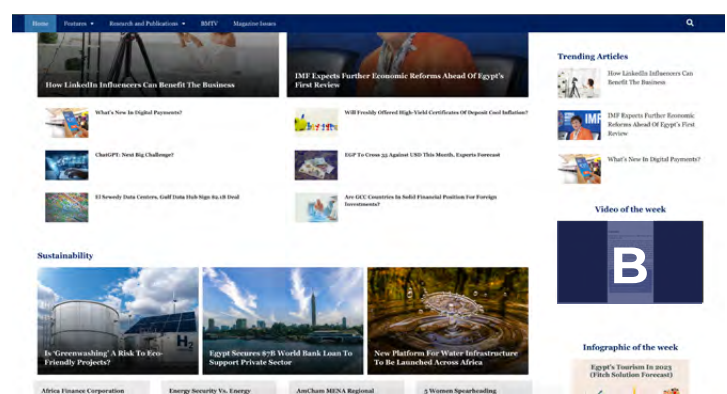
Home Features ▾ Research and Publications ▾ BMTV Magazine Issues

How LinkedIn Influencers Can Benefit The Business

IMF Expects Further Economic Reforms Ahead Of Egypt's First Review

What's New In Digital Payments?

Will Freshly Offered High-Yield Certificates Of Deposit Cool Inflation?

ChatGPT: Next Big Challenge?

EGP To Cross 35 Against USD This Month, Experts Forecast

El Sewedy Data Centers, Gulf Data Hub Sign $2.1B Deal

Are GCC Countries In Solid Financial Position For Foreign Investments?

Trending Articles

How LinkedIn Influencers Can Benefit The Business

IMF Expects Further Economic Reforms Ahead Of Egypt's First Review

What's New In Digital Payments?

Video of the week

B

Sustainability

Is 'Greenwashing' A Risk To Eco-Friendly Projects?

Egypt Secures $7B World Bank Loan To Support Private Sector

New Platform For Water Infrastructure To Be Launched Across Africa

Infographic of the week

Egypt's Tourism In 2023 (Fitch Solution Forecast)

Africa Finance Corporation

Energy Security Vs. Energy

AmCham MENA Regional

5 Women Spearheading